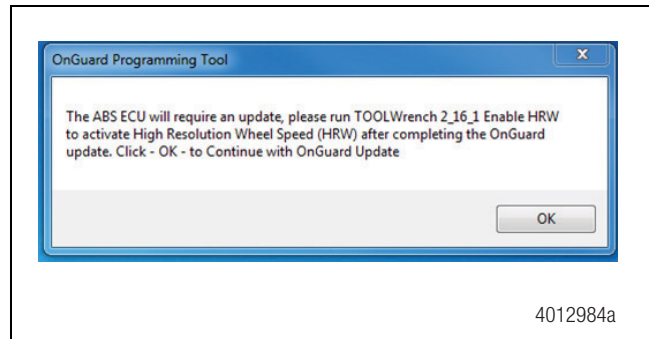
OnGuard Programming Tool

The ABS ECU will require an update, please run TOOLWrench 2_16_1 Enable HRW to activate High Resolution Wheel Speed (HRW) after completing the OnGuard update. Click - OK - to Continue with OnGuard Update

OK

4012984a